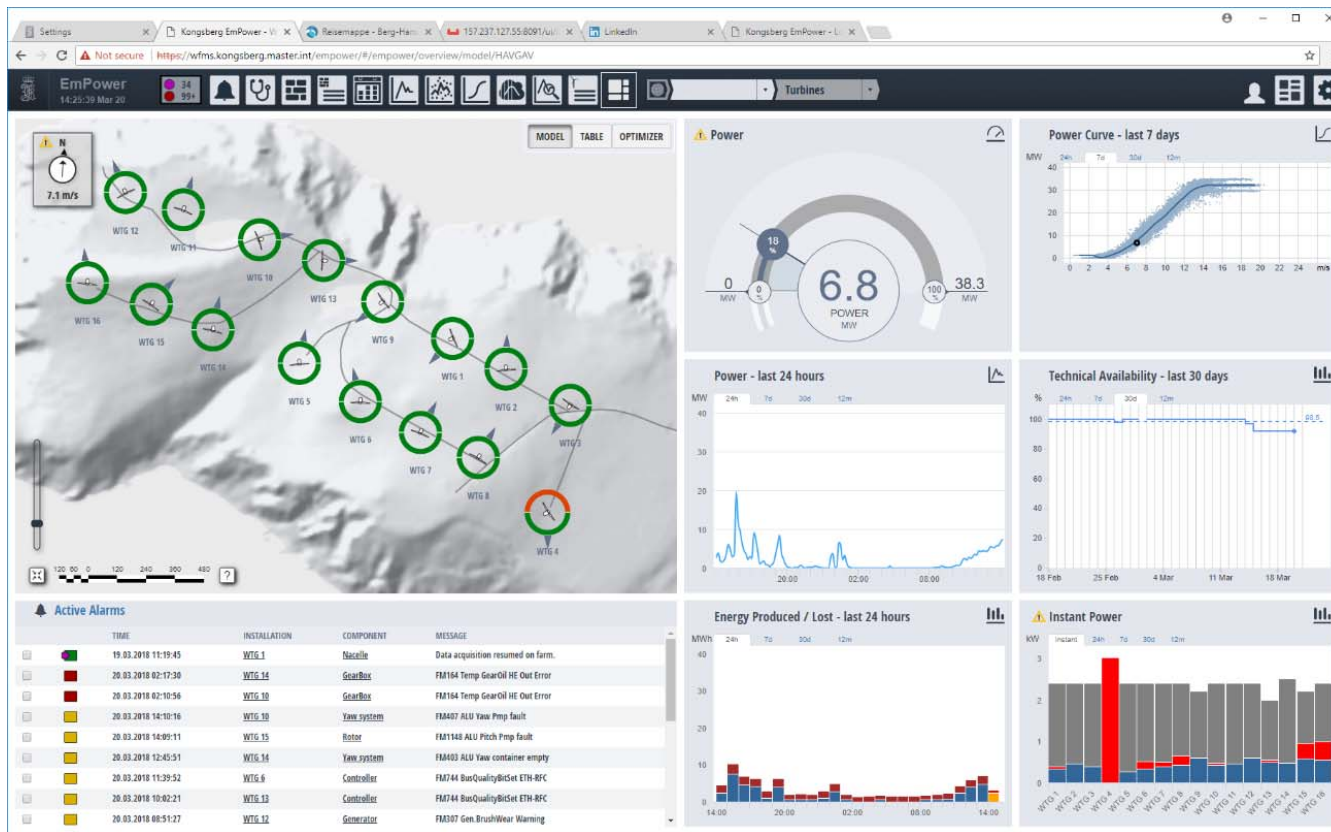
Settings | Kongsberg EmPower - W | Reisemappe - Berg-Ham | 157.237.127.55:8091/u | LinkedIn | Kongsberg EmPower - L

Not secure | https://wfms.kongsberg.master.int/empower/#/empower/overview/model/HAVGAV

EmPower
14:25:39 Mar 20

34
99+

Turbines

MODEL | TABLE | OPTIMIZER

N
7.1 m/s

WTG 12
WTG 11
WTG 10
WTG 13
WTG 16
WTG 15
WTG 14
WTG 9
WTG 5
WTG 1
WTG 2
WTG 6
WTG 7
WTG 3
WTG 8
WTG 4

120 60 0 120 240 360 480

Power

18 %
0 MW
0 %
6.8
POWER
MW
100 %
38.3 MW

Power Curve - last 7 days
MW
24h 7d 30d 12m
40
30
20
10
0
0 2 4 6 8 10 12 14 16 18 20 22 24 m/s

Power - last 24 hours
MW
24h 7d 30d 12m
40
30
20
10
0
20:00 02:00 08:00

Technical Availability - last 30 days
%
24h 7d 30d 12m
100
80
60
40
20
0
98.5
18 Feb 25 Feb 4 Mar 11 Mar 18 Mar

Active Alarms

| | TIME | INSTALLATION | COMPONENT | MESSAGE |
|---|---|---|---|---|
| | 19.03.2018 11:19:45 | WTG 1 | Nacelle | Data acquisition resumed on farm. |
| | 20.03.2018 02:17:30 | WTG 14 | GearBox | FM164 Temp GearOil HE Out Error |
| | 20.03.2018 02:10:56 | WTG 10 | GearBox | FM164 Temp GearOil HE Out Error |
| | 20.03.2018 14:10:16 | WTG 10 | Yaw system | FM407 ALU Yaw Pmp fault |
| | 20.03.2018 14:09:11 | WTG 15 | Rotor | FM1148 ALU Pitch Pmp fault |
| | 20.03.2018 12:45:51 | WTG 14 | Yaw system | FM403 ALU Yaw container empty |
| | 20.03.2018 11:39:52 | WTG 6 | Controller | FM744 BusQualityBitSet ETH-RFC |
| | 20.03.2018 10:02:21 | WTG 13 | Controller | FM744 BusQualityBitSet ETH-RFC |
| | 20.03.2018 08:51:27 | WTG 12 | Generator | FM307 Gen.BrushWear Warning |

Energy Produced / Lost - last 24 hours
MWh
24h 7d 30d 12m
40
30
20
10
0
14:00 20:00 02:00 08:00

Instant Power
kW
Instant 24h 7d 30d 12m
3
2
1
0
WTG 1 WTG 2 WTG 3 WTG 4 WTG 5 WTG 6 WTG 7 WTG 8 WTG 9 WTG 10 WTG 11 WTG 12 WTG 13 WTG 14 WTG 15 WTG 16